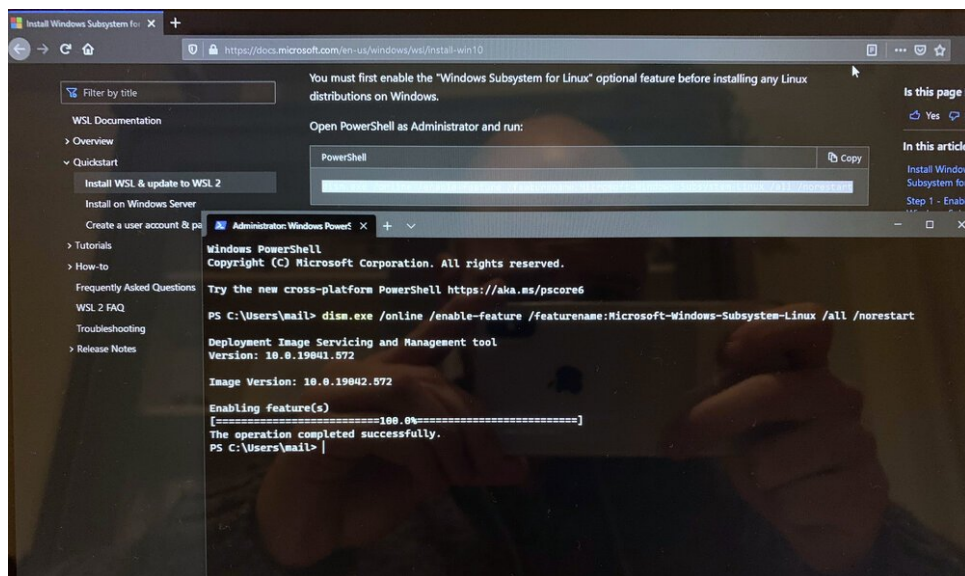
Install Windows Subsystem for

https://docs.microsoft.com/en-us/windows/wsl/install-win10

Filter by title

WSL Documentation

> Overview

Quickstart

Install WSL & update to WSL 2

Install on Windows Server

Create a user account & pa

> Tutorials

> How-to

Frequently Asked Questions

WSL 2 FAQ

Troubleshooting

> Release Notes

You must first enable the "Windows Subsystem for Linux" optional feature before installing any Linux distributions on Windows.

Open PowerShell as Administrator and run:

PowerShell

Copy

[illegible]

Is this page

Yes

In this article

Install Window Subsystem fo

Step 1 - Enab

Administrator: Windows PowerS

Windows PowerShell
Copyright (C) Microsoft Corporation. All rights reserved.

Try the new cross-platform PowerShell https://aka.ms/pscore6

PS C:\Users\mail> dism.exe /online /enable-feature /featurename:Microsoft-Windows-Subsystem-Linux /all /norestart

Deployment Image Servicing and Management tool
Version: 10.0.19041.572

Image Version: 10.0.19042.572

Enabling feature(s)
[==========================100.0%==========================]
The operation completed successfully.
PS C:\Users\mail>